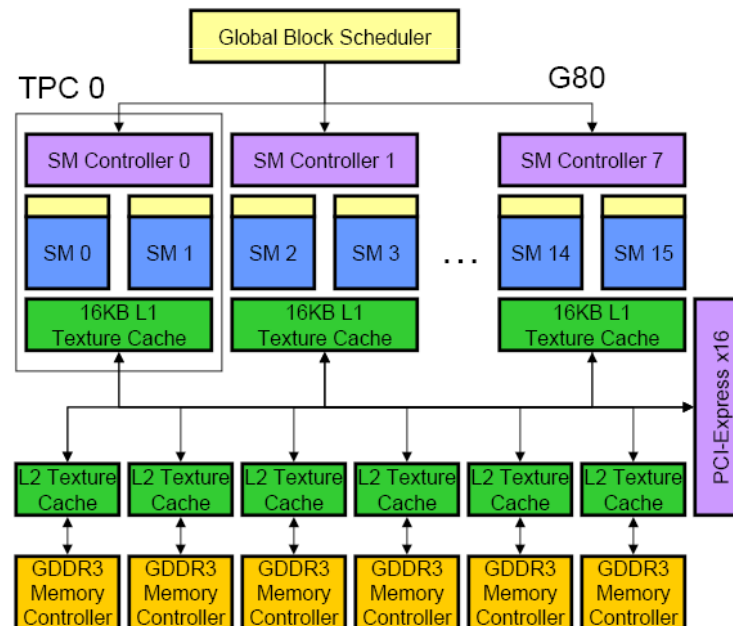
Global Block Scheduler

TPC 0

G80

SM Controller 0

SM 0

SM 1

16KB L1 Texture Cache

SM Controller 1

SM 2

SM 3

16KB L1 Texture Cache

...

SM Controller 7

SM 14

SM 15

16KB L1 Texture Cache

PCI-Express x16

L2 Texture Cache

L2 Texture Cache

L2 Texture Cache

L2 Texture Cache

L2 Texture Cache

L2 Texture Cache

GDDR3 Memory Controller

GDDR3 Memory Controller

GDDR3 Memory Controller

GDDR3 Memory Controller

GDDR3 Memory Controller

GDDR3 Memory Controller